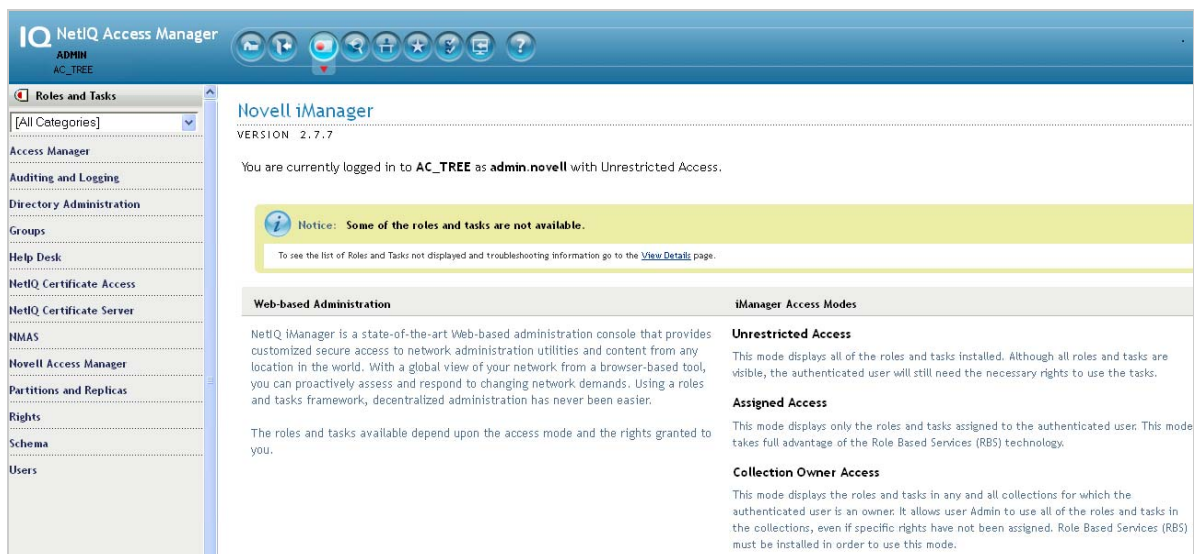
IQ NetIQ Access Manager
ADMIN
AC_TREE

Roles and Tasks

[All Categories]

Access Manager
Auditing and Logging
Directory Administration
Groups
Help Desk
NetIQ Certificate Access
NetIQ Certificate Server
NMAS
Novell Access Manager
Partitions and Replicas
Rights
Schema
Users

Novell iManager
VERSION 2.7.7

You are currently logged in to **AC_TREE** as **admin.novell** with Unrestricted Access.

Notice: Some of the roles and tasks are not available.

To see the list of Roles and Tasks not displayed and troubleshooting information go to the View Details page.

Web-based Administration

NetIQ iManager is a state-of-the-art Web-based administration console that provides customized secure access to network administration utilities and content from any location in the world. With a global view of your network from a browser-based tool, you can proactively assess and respond to changing network demands. Using a roles and tasks framework, decentralized administration has never been easier.

The roles and tasks available depend upon the access mode and the rights granted to you.

iManager Access Modes

Unrestricted Access

This mode displays all of the roles and tasks installed. Although all roles and tasks are visible, the authenticated user will still need the necessary rights to use the tasks.

Assigned Access

This mode displays only the roles and tasks assigned to the authenticated user. This mode takes full advantage of the Role Based Services (RBS) technology.

Collection Owner Access

This mode displays the roles and tasks in any and all collections for which the authenticated user is an owner. It allows user Admin to use all of the roles and tasks in the collections, even if specific rights have not been assigned. Role Based Services (RBS) must be installed in order to use this mode.